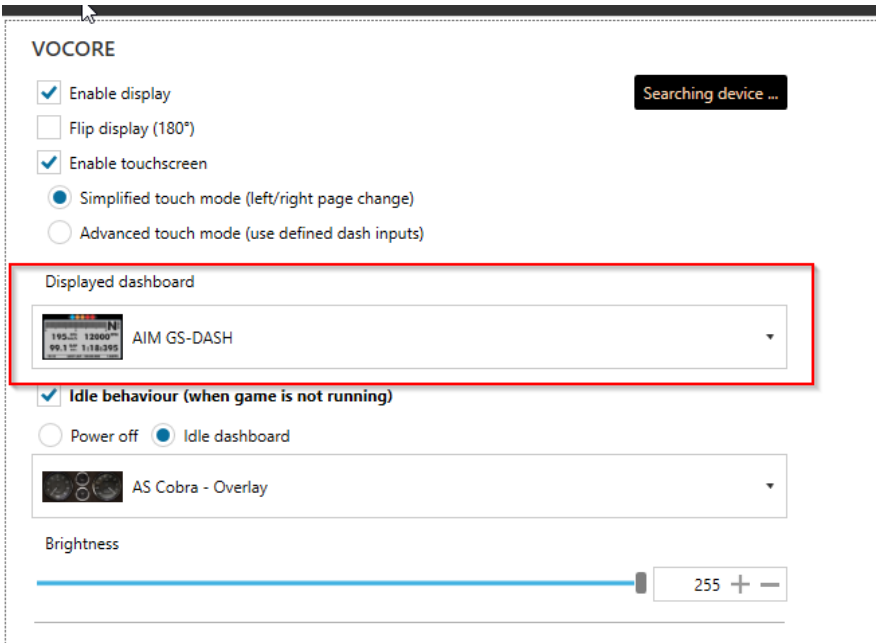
VOCORE

Enable display

Searching device ...

Flip display (180°)

Enable touchscreen

Simplified touch mode (left/right page change)

Advanced touch mode (use defined dash inputs)

Displayed dashboard

195 12000 N 99.1 1:18:395

AIM GS-DASH

Idle behaviour (when game is not running)

Power off

Idle dashboard

AS Cobra - Overlay

Brightness

255 + −